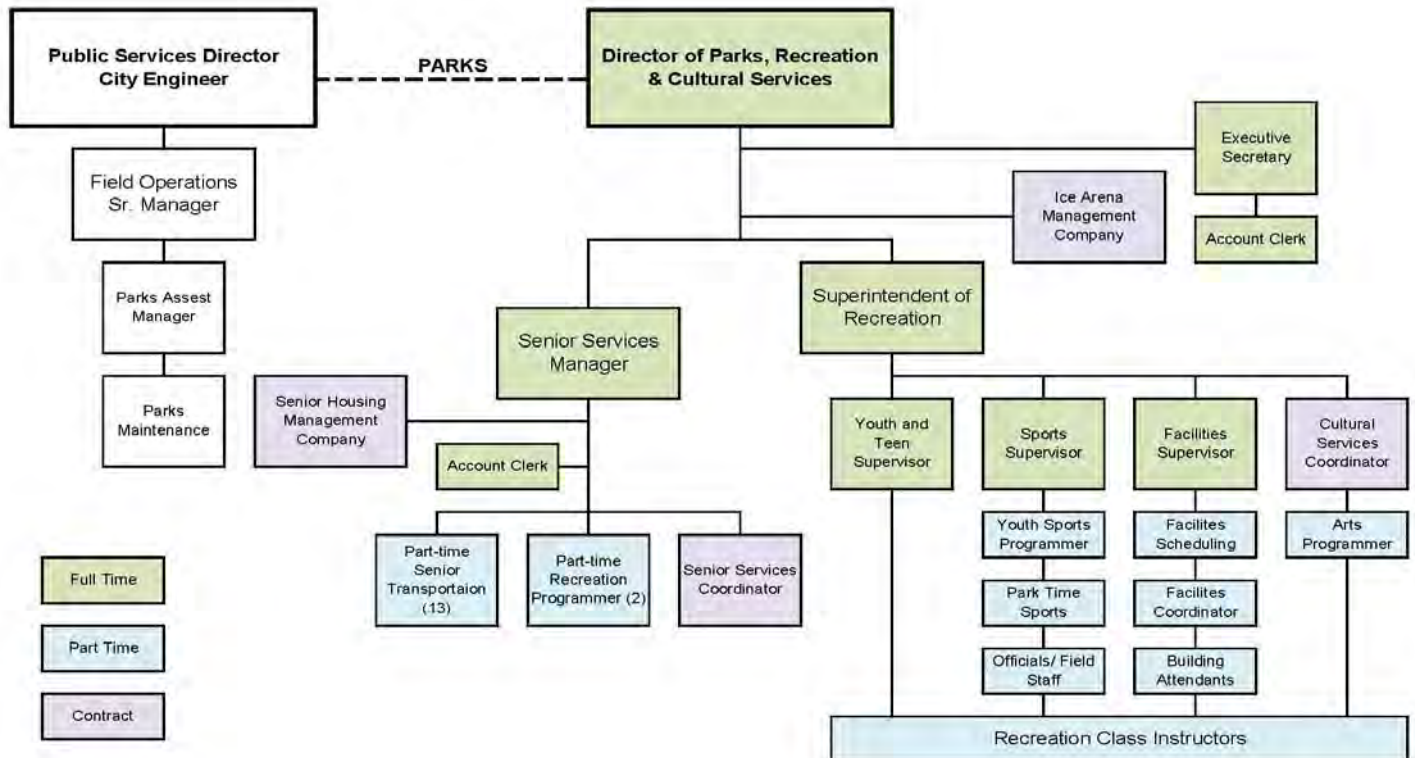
Public Services Director
City Engineer

PARKS

Director of Parks, Recreation & Cultural Services

Executive Secretary

Account Clerk

Ice Arena Management Company

Field Operations Sr. Manager

Parks Assest Manager

Parks Maintenance

Superintendent of Recreation

Senior Services Manager

Senior Housing Management Company

Account Clerk

Part-time Senior Transportaion (13)

Part-time Recreation Programmer (2)

Senior Services Coordinator

Youth and Teen Supervisor

Sports Supervisor

Facilities Supervisor

Cultural Services Coordinator

Youth Sports Programmer

Park Time Sports

Officials/ Field Staff

Facilites Scheduling

Facilites Coordinator

Building Attendants

Arts Programmer

Recreation Class Instructors

Full Time

Part Time

Contract